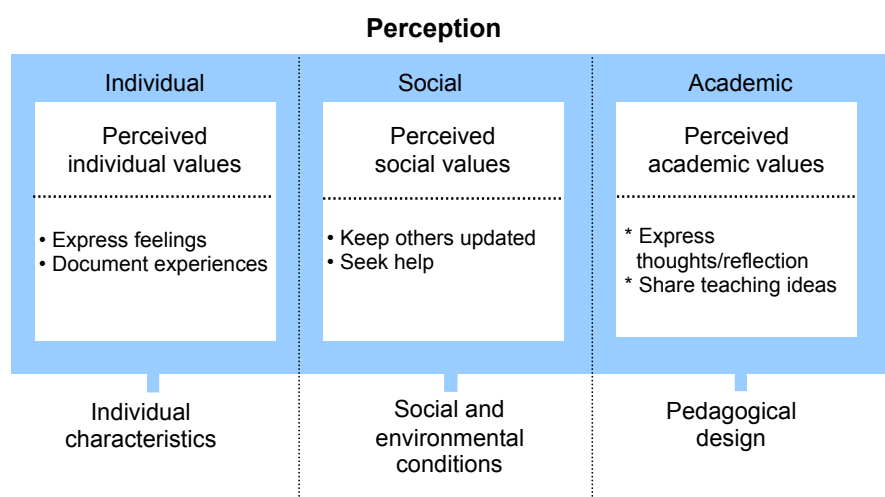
Perception

Individual

Perceived individual values

• Express feelings
• Document experiences

Individual characteristics

Social

Perceived social values

• Keep others updated
• Seek help

Social and environmental conditions

Academic

Perceived academic values

* Express thoughts/reflection
* Share teaching ideas

Pedagogical design